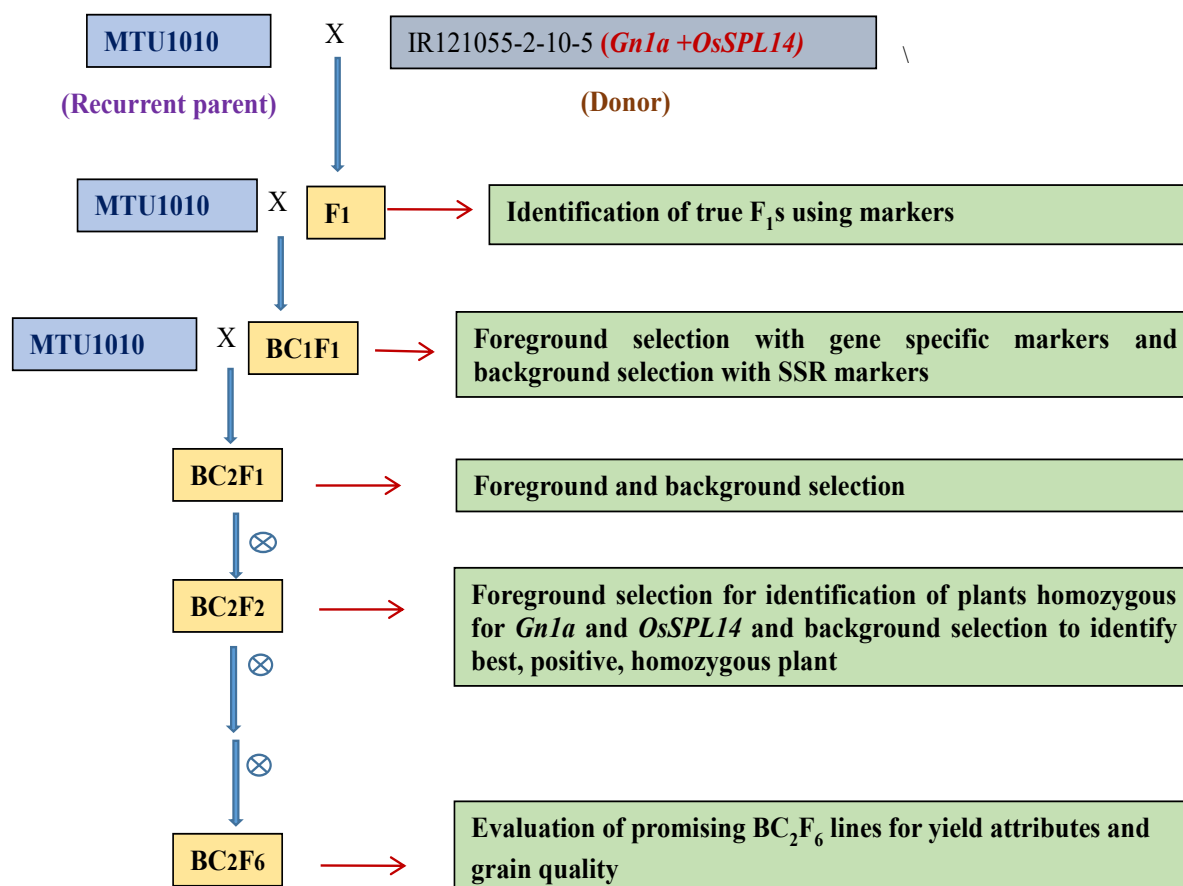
MTU1010 X IR121055-2-10-5 (*Gn1a +OsSPL14)* \

(Recurrent parent) (Donor)

MTU1010 X F1

Identification of true F$_1$s using markers

MTU1010 X BC1F1

Foreground selection with gene specific markers and background selection with SSR markers

BC2F1

Foreground and background selection

$\otimes$

BC2F2

Foreground selection for identification of plants homozygous for *Gn1a* and *OsSPL14* and background selection to identify best, positive, homozygous plant

$\otimes$

$\otimes$

BC2F6

Evaluation of promising BC$_2$F$_6$ lines for yield attributes and grain quality